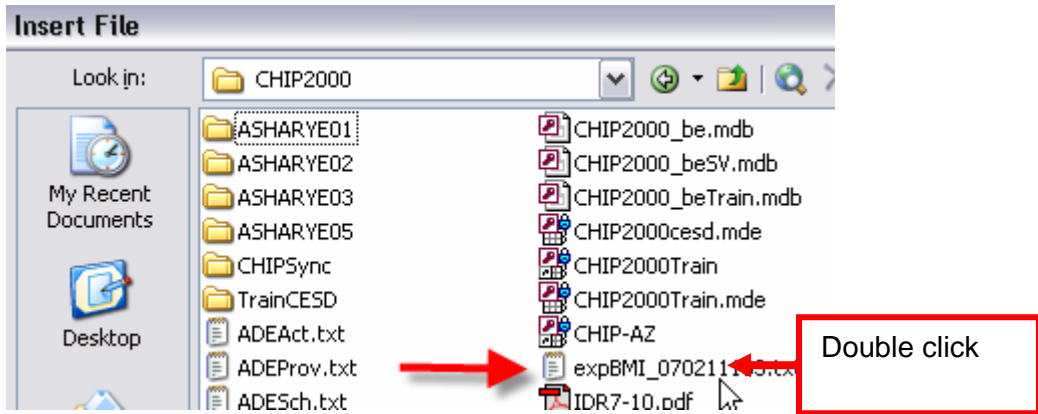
Insert File

Look in: CHIP2000

My Recent Documents

Desktop

ASHARYE01
ASHARYE02
ASHARYE03
ASHARYE05
CHIPSync
TrainCESD
ADEAct.txt
ADEProv.txt
ADESch.txt

CHIP2000_be.mdb
CHIP2000_beSV.mdb
CHIP2000_beTrain.mdb
CHIP2000cesd.mde
CHIP2000Train
CHIP2000Train.mde
CHIP-AZ
expBMI_070211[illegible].txt
IDR7-10.pdf

Double click